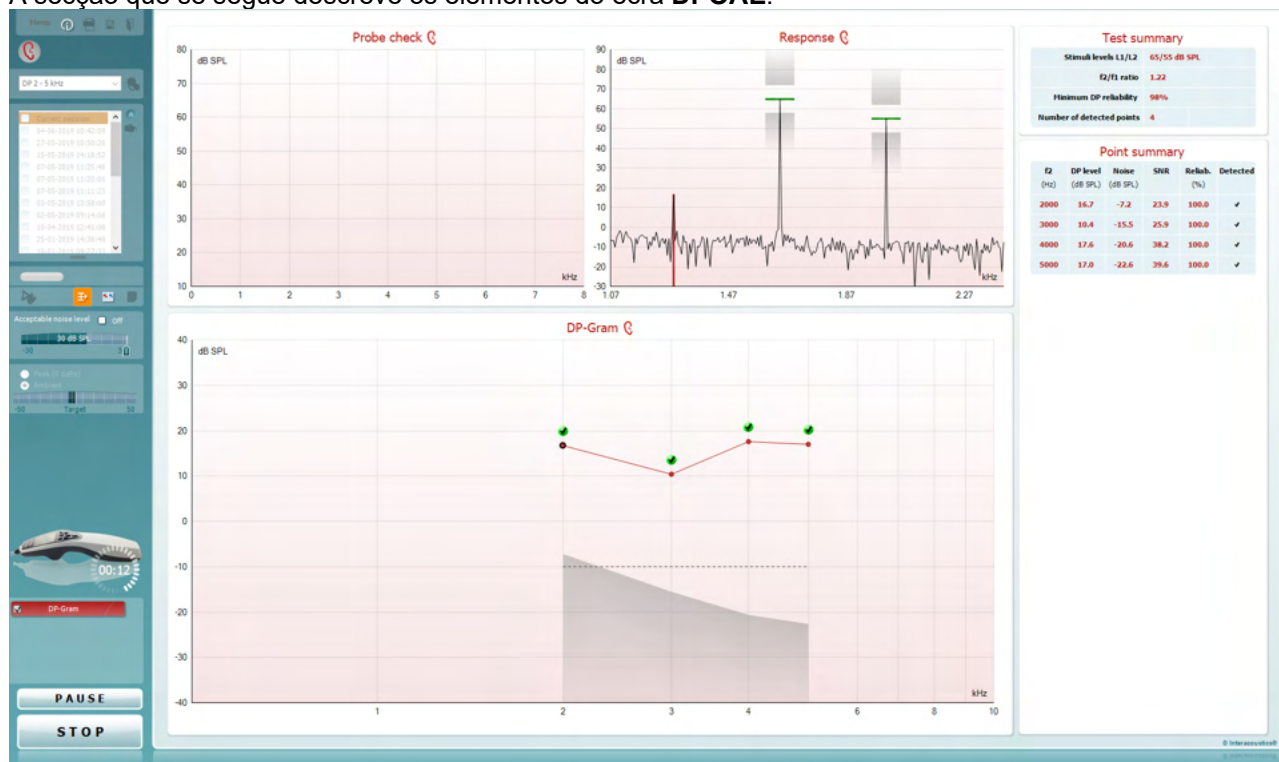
A seção que se segue descreve os elementos do ecrã **DPOAE**.

Menu

DP 2 - 5 kHz

Current session
04-06-2019 10:42:00
27-05-2019 10:50:20
10-05-2019 14:18:52
07-05-2019 15:25:40
07-05-2019 11:20:06
07-05-2019 11:11:23
03-05-2019 13:08:00
02-05-2019 09:14:08
18-04-2019 12:41:08
29-01-2019 14:38:44

Acceptable noise level Off
30 dB SPL
-30 30

Peak (0 auto)
Ambient
-50 Target 50

00:12

DP-Gram

PAUSE

STOP

Probe check
80 dB SPL 70 60 50 40 30 20 10
0 1 2 3 4 5 6 7 8 kHz

Response
90 dB SPL 80 70 60 50 40 30 20 10 0 -10 -20 -30
1.07 1.47 1.87 2.27 kHz

DP-Gram
40 dB SPL 30 20 10 0 -10 -20 -30 -40
1 2 3 4 6 8 10 kHz

Test summary

| Stimuli levels L1/L2 | 65/55 dB SPL |
|---|---|
| f2/f1 ratio | 1.22 |
| Minimum DP reliability | 98% |
| Number of detected points | 4 |

Point summary

| f2 (Hz) | DP level (dB SPL) | Noise (dB SPL) | SNR | Reliab. (%) | Detected |
|---|---|---|---|---|---|
| 2000 | 16.7 | -7.2 | 23.9 | 100.0 | ✔ |
| 3000 | 10.4 | -15.5 | 25.9 | 100.0 | ✔ |
| 4000 | 17.6 | -20.6 | 38.2 | 100.0 | ✔ |
| 5000 | 17.0 | -22.6 | 39.6 | 100.0 | ✔ |

© Interacoustics